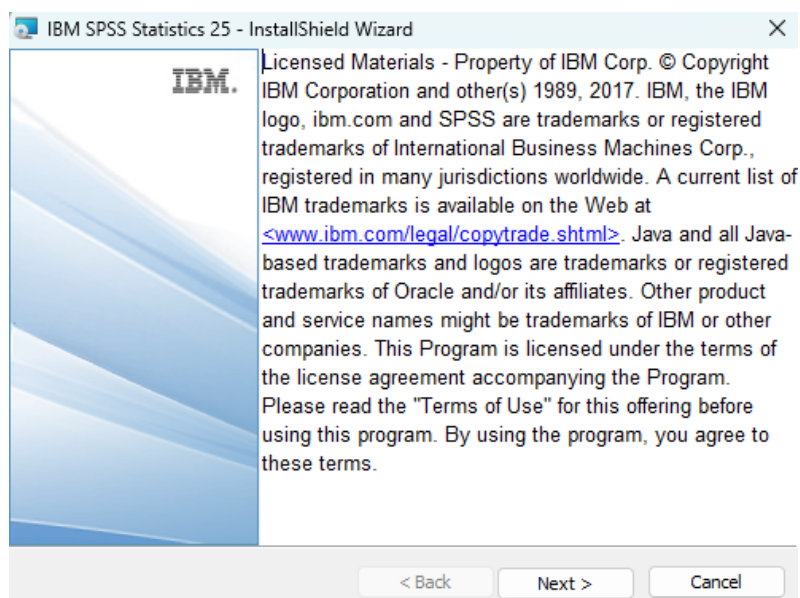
IBM SPSS Statistics 25 - InstallShield Wizard

×

IBM.

Licensed Materials - Property of IBM Corp. © Copyright IBM Corporation and other(s) 1989, 2017. IBM, the IBM logo, ibm.com and SPSS are trademarks or registered trademarks of International Business Machines Corp., registered in many jurisdictions worldwide. A current list of IBM trademarks is available on the Web at <www.ibm.com/legal/copytrade.shtml>. Java and all Java-based trademarks and logos are trademarks or registered trademarks of Oracle and/or its affiliates. Other product and service names might be trademarks of IBM or other companies. This Program is licensed under the terms of the license agreement accompanying the Program. Please read the "Terms of Use" for this offering before using this program. By using the program, you agree to these terms.

< Back

Next >

Cancel